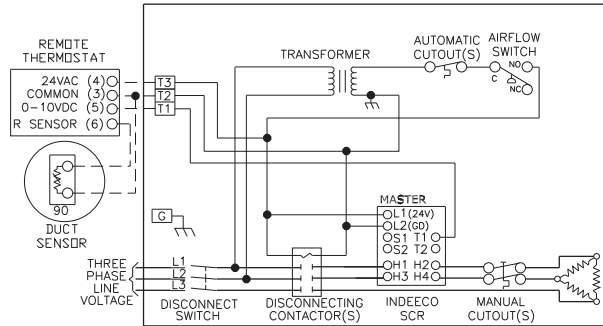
REMOTE THERMOSTAT
24VAC (4)
COMMON (3)
0–10VDC (5)
R SENSOR (6)
90
DUCT SENSOR
T3
T2
T1
TRANSFORMER
AUTOMATIC CUTOUT(S)
AIRFLOW SWITCH
NO
C
NC
G
MASTER
L1 (24V)
L2 (GD)
S1 T1
S2 T2
H1 H2
H3 H4
THREE PHASE LINE VOLTAGE
L1
L2
L3
DISCONNECT SWITCH
DISCONNECTING CONTACTOR(S)
INDEECO SCR
MANUAL CUTOUT(S)